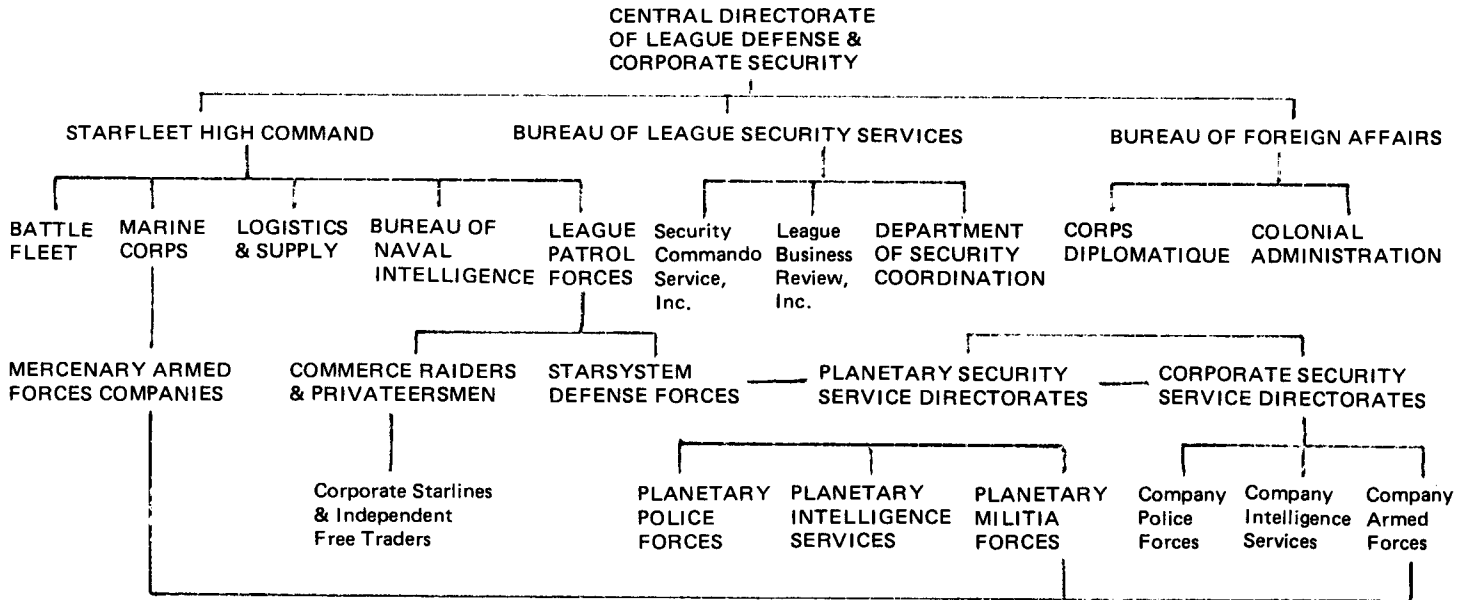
CENTRAL DIRECTORATE OF LEAGUE DEFENSE & CORPORATE SECURITY

STARFLEET HIGH COMMAND

BUREAU OF LEAGUE SECURITY SERVICES

BUREAU OF FOREIGN AFFAIRS

BATTLE FLEET

MARINE CORPS

LOGISTICS & SUPPLY

BUREAU OF NAVAL INTELLIGENCE

LEAGUE PATROL FORCES

Security Commando Service, Inc.

League Business Review, Inc.

DEPARTMENT OF SECURITY COORDINATION

CORPS DIPLOMATIQUE

COLONIAL ADMINISTRATION

MERCENARY ARMED FORCES COMPANIES

COMMERCE RAIDERS & PRIVATEERSMEN

STARSYSTEM DEFENSE FORCES

PLANETARY SECURITY SERVICE DIRECTORATES

CORPORATE SECURITY SERVICE DIRECTORATES

Corporate Starlines & Independent Free Traders

PLANETARY POLICE FORCES

PLANETARY INTELLIGENCE SERVICES

PLANETARY MILITIA FORCES

Company Police Forces

Company Intelligence Services

Company Armed Forces